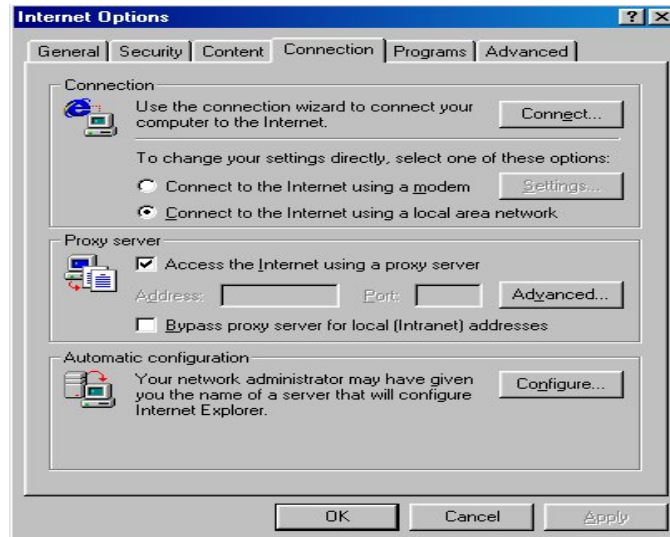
Internet Options

? X

General | Security | Content | Connection | Programs | Advanced

Connection

Use the connection wizard to connect your computer to the Internet.

Connect...

To change your settings directly, select one of these options:

Connect to the Internet using a modem

Settings...

Connect to the Internet using a local area network

Proxy server

Access the Internet using a proxy server

Address:

Port:

Advanced...

Bypass proxy server for local (Intranet) addresses

Automatic configuration

Your network administrator may have given you the name of a server that will configure Internet Explorer.

Configure...

OK

Cancel

Apply